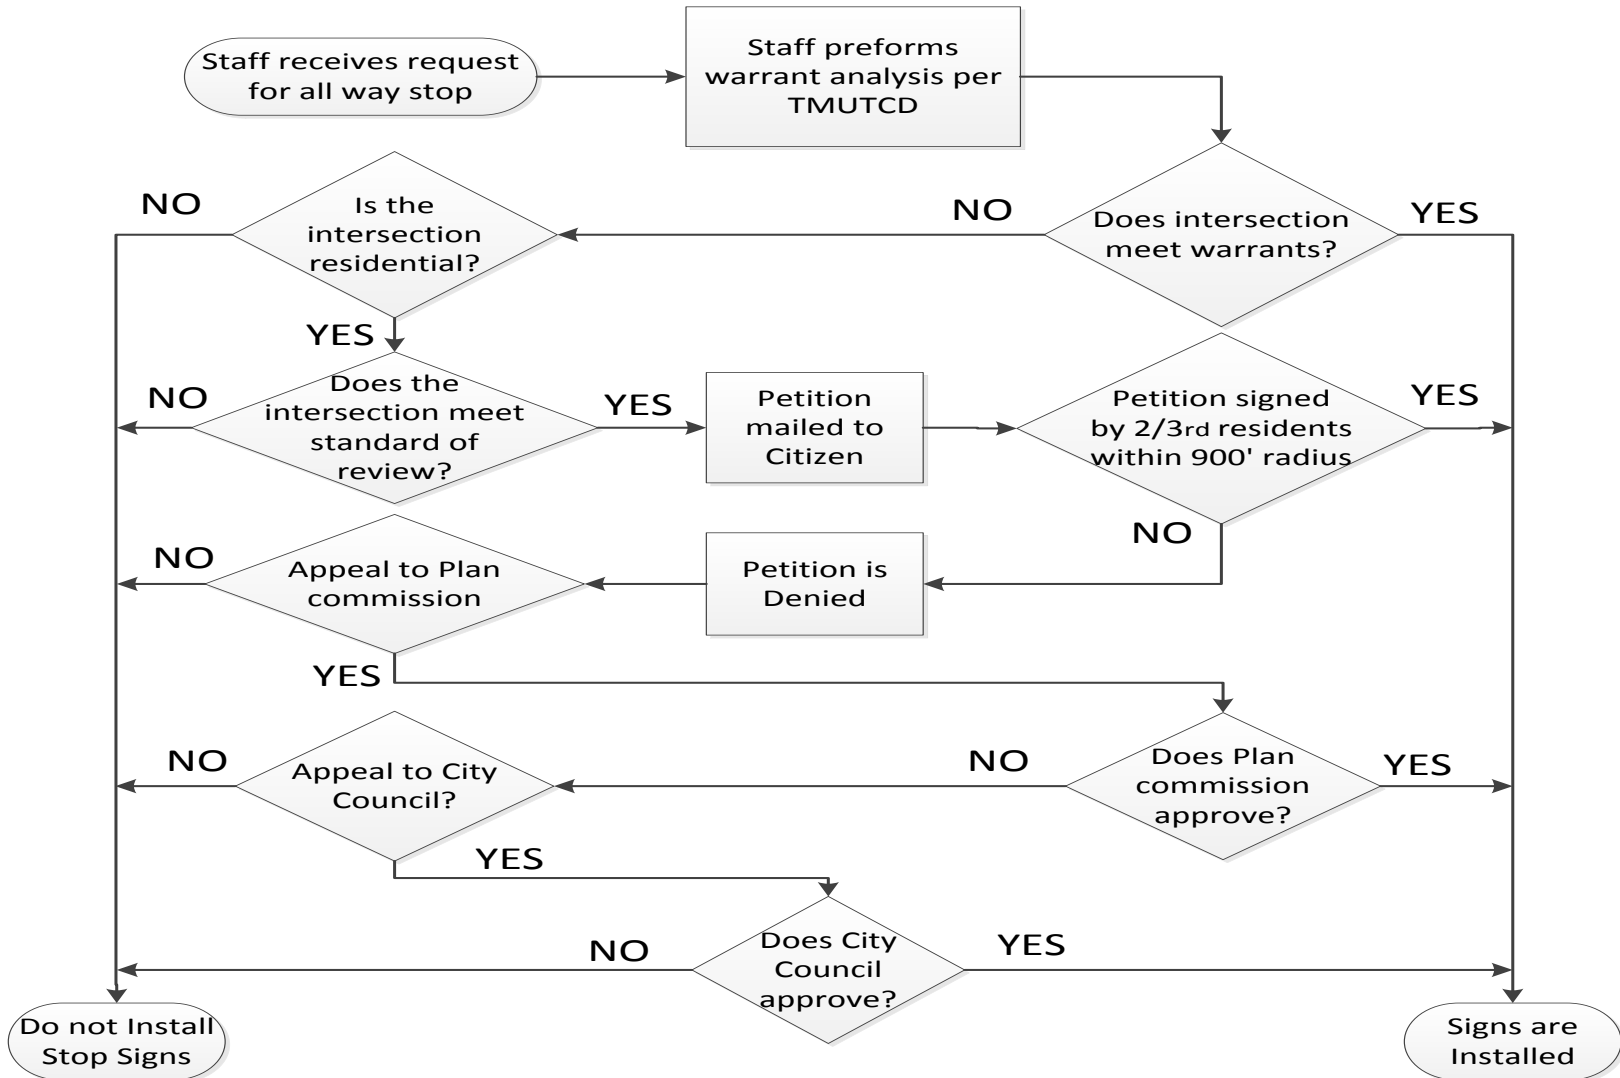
Staff receives request for all way stop

Staff preforms warrant analysis per TMUTCD

NO

Is the intersection residential?

NO

Does intersection meet warrants?

YES

YES

NO

Does the intersection meet standard of review?

YES

Petition mailed to Citizen

Petition signed by 2/3rd residents within 900' radius

YES

NO

NO

Appeal to Plan commission

Petition is Denied

YES

NO

Appeal to City Council?

NO

Does Plan commission approve?

YES

YES

NO

Does City Council approve?

YES

Do not Install Stop Signs

Signs are Installed